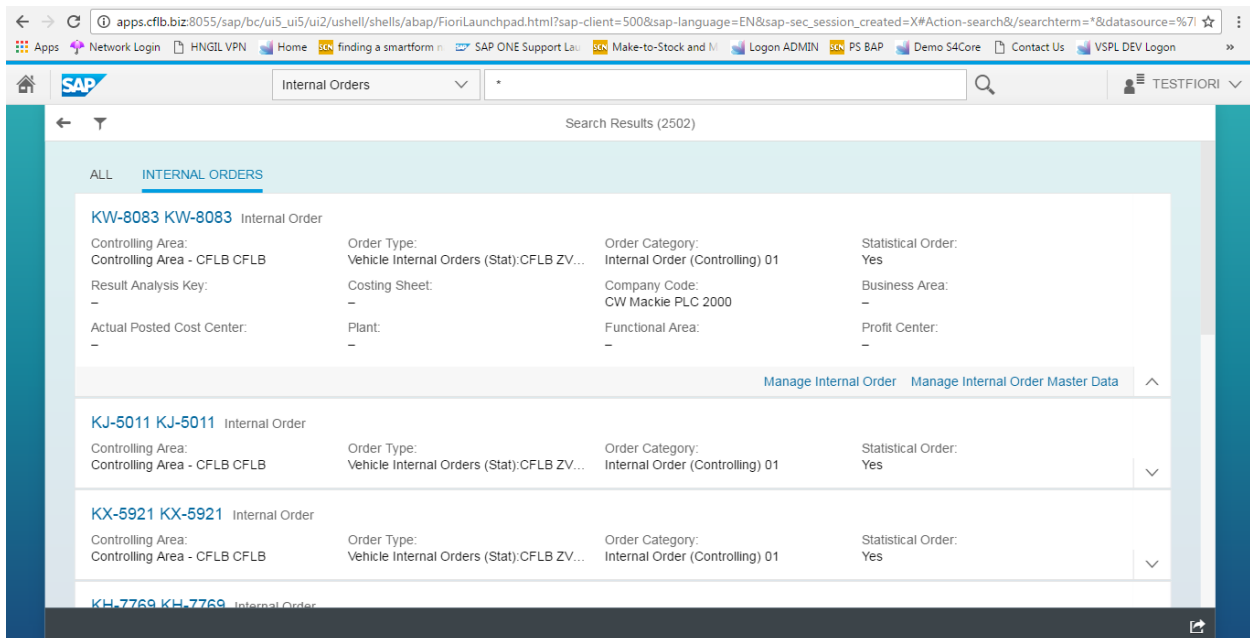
apps.cflb.biz:8055/sap/bc/ui5_ui5/ui2/ushell/shells/abap/FioriLaunchpad.html?sap-client=500&sap-language=EN&sap-sec_session_created=X#Action-search&/searchterm=*&datasource=%7l

Apps Network Login HNGIL VPN Home finding a smartform n SAP ONE Support Lau Make-to-Stock and M Logon ADMIN PS BAP Demo S4Core Contact Us VSPL DEV Logon »

SAP Internal Orders * TESTFIORI

Search Results (2502)

ALL INTERNAL ORDERS

KW-8083 KW-8083 Internal Order

Controlling Area: Controlling Area - CFLB CFLB
Order Type: Vehicle Internal Orders (Stat):CFLB ZV...
Order Category: Internal Order (Controlling) 01
Statistical Order: Yes
Result Analysis Key: –
Costing Sheet: –
Company Code: CW Mackie PLC 2000
Business Area: –
Actual Posted Cost Center: –
Plant: –
Functional Area: –
Profit Center: –

Manage Internal Order Manage Internal Order Master Data

KJ-5011 KJ-5011 Internal Order

Controlling Area: Controlling Area - CFLB CFLB
Order Type: Vehicle Internal Orders (Stat):CFLB ZV...
Order Category: Internal Order (Controlling) 01
Statistical Order: Yes

KX-5921 KX-5921 Internal Order

Controlling Area: Controlling Area - CFLB CFLB
Order Type: Vehicle Internal Orders (Stat):CFLB ZV...
Order Category: Internal Order (Controlling) 01
Statistical Order: Yes

KH-7769 KH-7769 Internal Order